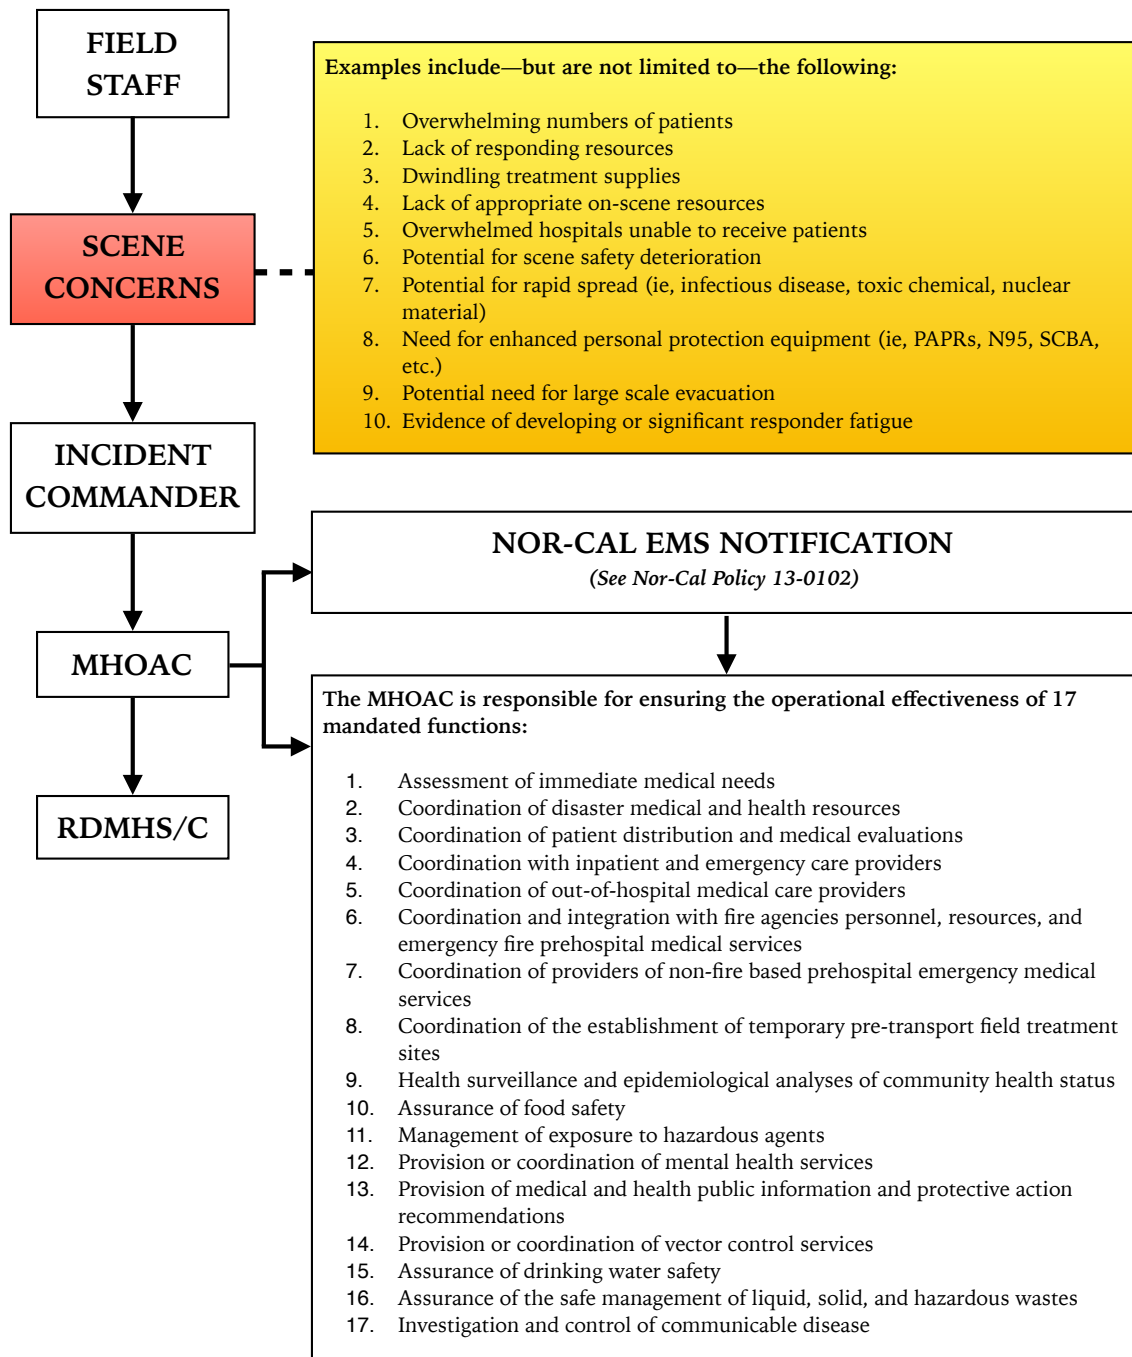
FIELD STAFF

SCENE CONCERNS

INCIDENT COMMANDER

MHOAC

RDMHS/C

Examples include—but are not limited to—the following:

1. Overwhelming numbers of patients
2. Lack of responding resources
3. Dwindling treatment supplies
4. Lack of appropriate on-scene resources
5. Overwhelmed hospitals unable to receive patients
6. Potential for scene safety deterioration
7. Potential for rapid spread (ie, infectious disease, toxic chemical, nuclear material)
8. Need for enhanced personal protection equipment (ie, PAPRs, N95, SCBA, etc.)
9. Potential need for large scale evacuation
10. Evidence of developing or significant responder fatigue

NOR-CAL EMS NOTIFICATION
(See Nor-Cal Policy 13-0102)

The MHOAC is responsible for ensuring the operational effectiveness of 17 mandated functions:

1. Assessment of immediate medical needs
2. Coordination of disaster medical and health resources
3. Coordination of patient distribution and medical evaluations
4. Coordination with inpatient and emergency care providers
5. Coordination of out-of-hospital medical care providers
6. Coordination and integration with fire agencies personnel, resources, and emergency fire prehospital medical services
7. Coordination of providers of non-fire based prehospital emergency medical services
8. Coordination of the establishment of temporary pre-transport field treatment sites
9. Health surveillance and epidemiological analyses of community health status
10. Assurance of food safety
11. Management of exposure to hazardous agents
12. Provision or coordination of mental health services
13. Provision of medical and health public information and protective action recommendations
14. Provision or coordination of vector control services
15. Assurance of drinking water safety
16. Assurance of the safe management of liquid, solid, and hazardous wastes
17. Investigation and control of communicable disease